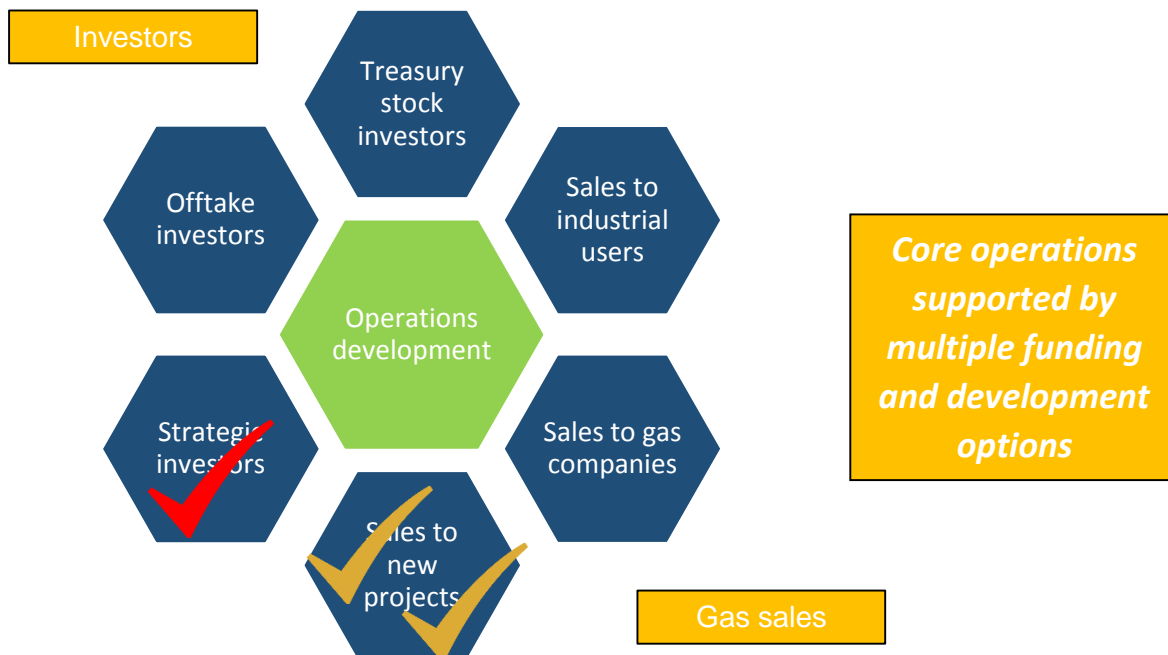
Investors

Treasury stock investors

Offtake investors

Sales to industrial users

Operations development

Strategic investors

Sales to gas companies

Sales to new projects

Core operations supported by multiple funding and development options

Gas sales